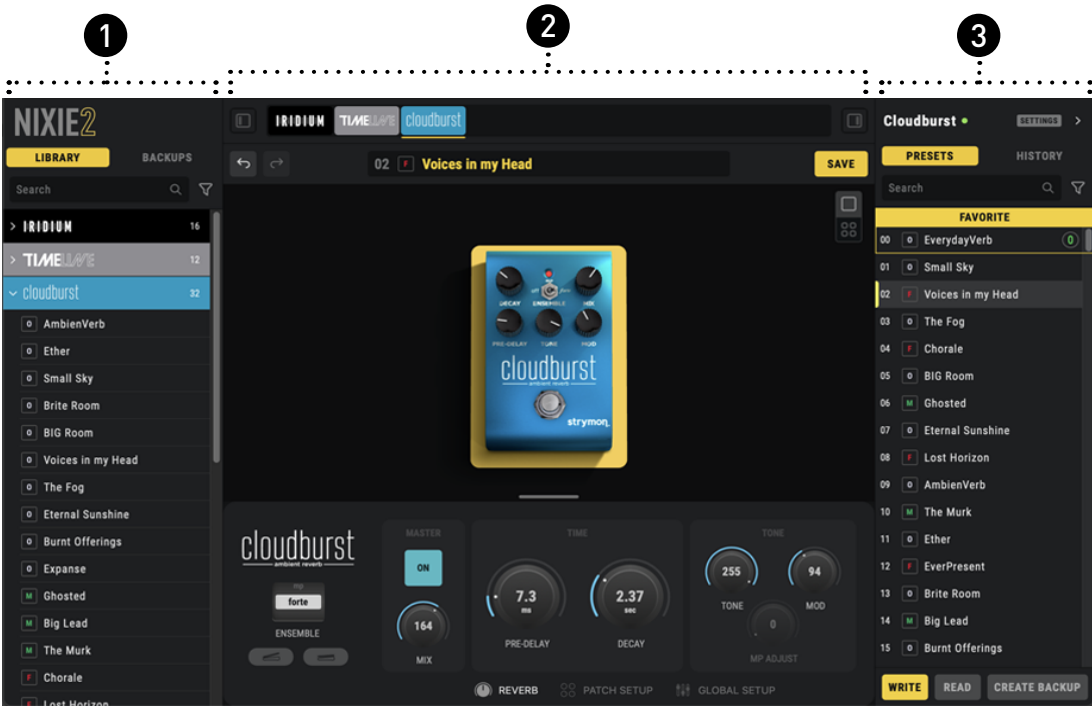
1
2
3

NIXIE2
LIBRARY
BACKUPS
Search
IRIDIUM 16
TIMELINE 12
cloudburst 32
O AmbienVerb
O Ether
O Small Sky
O Brite Room
O BIG Room
O Voices in my Head
O The Fog
O Eternal Sunshine
O Burnt Offerings
O Expanse
M Ghosted
M Big Lead
M The Murk
F Chorale
F Lost Horizon

IRIDIUM TIMELINE cloudburst
02 F Voices in my Head
SAVE

DECAY ENSEMBLE MIX
PRE-DELAY TONE MOD
cloudburst
ambient reverb
strymon

cloudburst
ambient reverb
forte
ENSEMBLE
MASTER
ON
164
MIX
TIME
7.3
ms
PRE-DELAY
2.37
sec
DECAY
TONE
255
TONE
94
MOD
0
MP ADJUST
REVERB
PATCH SETUP
GLOBAL SETUP

Cloudburst
SETTINGS
PRESETS
HISTORY
Search
FAVORITE
00 O EverydayVerb (0)
01 O Small Sky
02 F Voices in my Head
03 O The Fog
04 F Chorale
05 O BIG Room
06 M Ghosted
07 O Eternal Sunshine
08 F Lost Horizon
09 O AmbienVerb
10 M The Murk
11 O Ether
12 F EverPresent
13 O Brite Room
14 M Big Lead
15 O Burnt Offerings
WRITE
READ
CREATE BACKUP